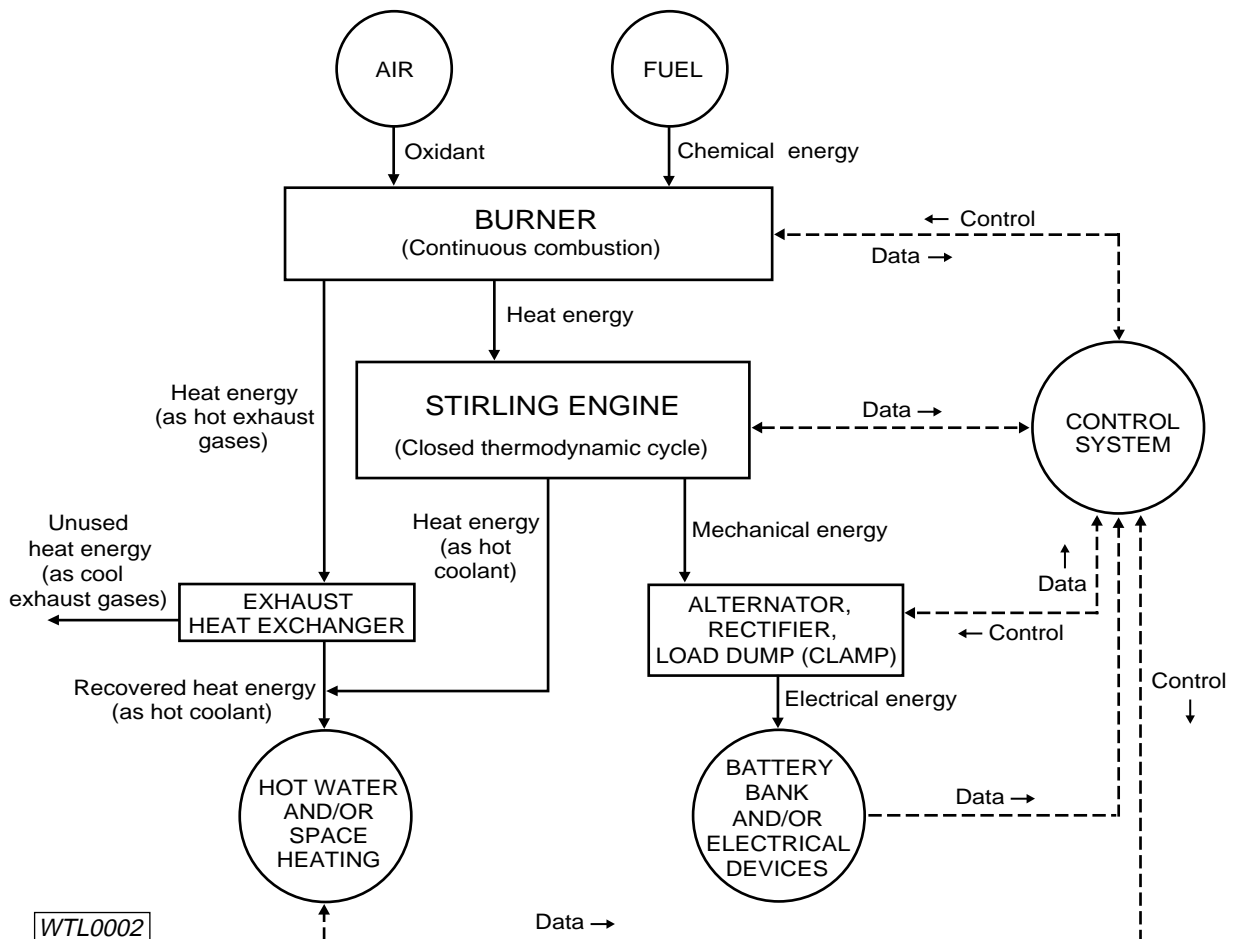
AIR

FUEL

Oxidant

Chemical energy

BURNER
(Continuous combustion)

← Control

Data →

Heat energy

Heat energy (as hot exhaust gases)

STIRLING ENGINE
(Closed thermodynamic cycle)

Data →

CONTROL SYSTEM

Unused heat energy (as cool exhaust gases)

Heat energy (as hot coolant)

Mechanical energy

↑ Data

EXHAUST HEAT EXCHANGER

ALTERNATOR, RECTIFIER, LOAD DUMP (CLAMP)

← Control

Recovered heat energy (as hot coolant)

Electrical energy

Control ↓

HOT WATER AND/OR SPACE HEATING

BATTERY BANK AND/OR ELECTRICAL DEVICES

Data →

WTL0002

Data →